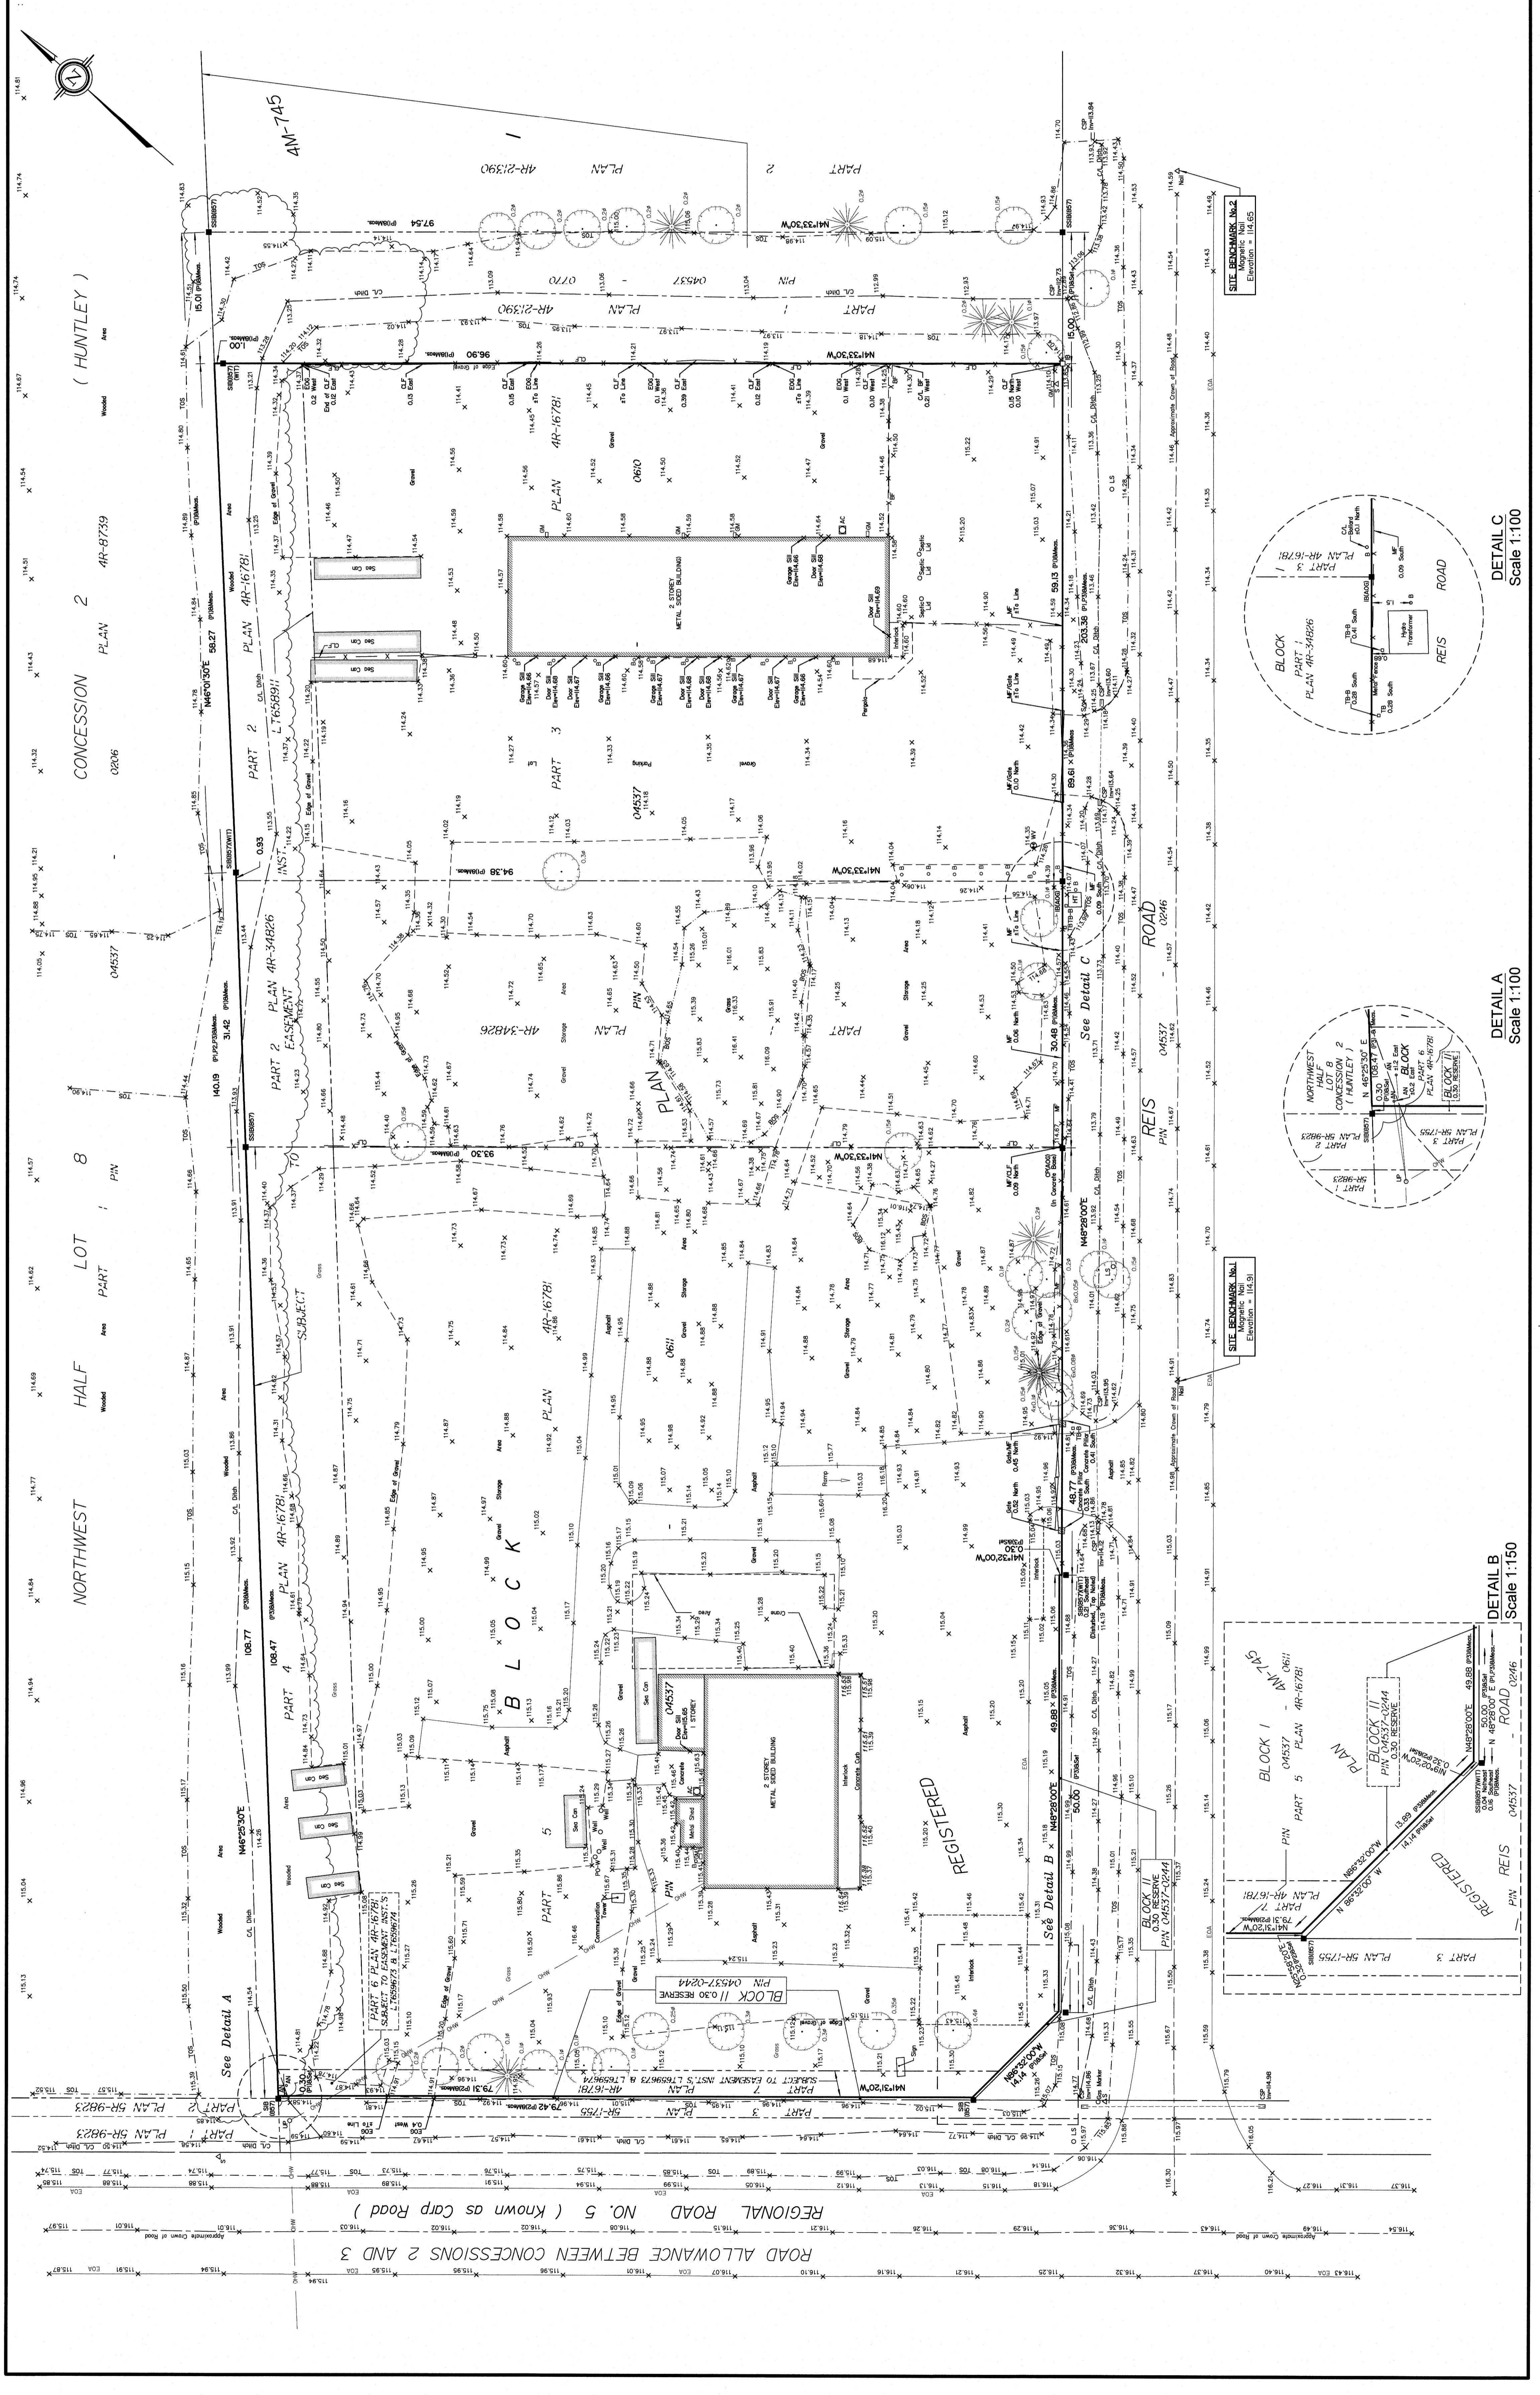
4M-745

PLAN 4R-21390
PART 2
PART 1
PIN 04537 - 0770

NORTHWEST HALF LOT 8 CONCESSION 2 ( HUNTLEY )
PART PIN 04537 - 0206
PLAN 4R-8739

BLOCK 1
PLAN 4R-16781
PART 3
PIN 04537 - 0610
PART 4
PART 5
PART 2 PLAN 4R-34826
PART 2 PLAN LT65891
PART 2 PLAN 4R-16781
SUBJECT TO EASEMENT INST.
PIN 04537 - 0611

PART 6 PLAN 4R-16781 SUBJECT TO EASEMENT INST.'S LT659673 & LT659674

2 STOREY METAL SIDED BUILDING
2 STOREY METAL SIDED BUILDING
04537 1 STOREY

BLOCK 11 0.30 RESERVE PIN 04537-0244

PART 7 PLAN 4R-16781 SUBJECT TO EASEMENT INST.'S LT659673 & LT659674
PART 3 PLAN 5R-1755
PART 1 PLAN 5R-9823
PART 2 PLAN 5R-9823

REGISTERED
REIS ROAD
PIN 04537 - 0246

See Detail A
See Detail B
See Detail C

REGIONAL ROAD NO. 5 ( Known as Carp Road )
ROAD ALLOWANCE BETWEEN CONCESSIONS 2 AND 3

N46°01'30"E 58.27
N46°25'30"E 108.77
140.19 31.42 0.93
N41°33'30"W 96.90
N41°33'30"W 97.54
N41°33'30"W 94.38
N41°33'30"W 93.30
N48°28'00"E 59.13 203.36 89.61 30.48
48.77 49.88 50.00
N41°32'00"W 0.30
N41°31'20"W 79.31 79.42
N86°32'00"W 14.14
15.00 15.01 1.00

SITE BENCHMARK No. 1
Magnetic Nail
Elevation = 114.91

SITE BENCHMARK No. 2
Magnetic Nail
Elevation = 114.65

DETAIL A
Scale 1:100
NORTHWEST HALF LOT 8 CONCESSION 2 ( HUNTLEY )
BLOCK 11 PLAN 4R-16781
0.30 RESERVE
N 46°25'30" E 0.30 108.47
PART 1 PLAN 5R-9823
PART 2 PLAN 5R-9823
PART 3 PLAN 5R-1755
PART 6

DETAIL B
Scale 1:150
BLOCK 1
PIN 04537 - 0611
PART 5 PLAN 4R-16781
4M-745
BLOCK 11
PIN 04537-0244
0.30 RESERVE
N48°28'00"E 49.88
N 48°28'00" E 50.00
N86°32'00"W 14.14
N 86°32'00" W 13.89
N41°31'20"W 79.31
PART 7 PLAN 4R-16781
PART 3 PLAN 5R-1755
REGISTERED REIS ROAD
PIN 04537 - 0246

DETAIL C
Scale 1:100
BLOCK 1
PART 1 PLAN 4R-34826
PART 3 PLAN 4R-16781
REIS ROAD
Hydro Transformer

Sea Can
Sea Can
Sea Can
Sea Can
Sea Can
Sea Can
Sea Can
Sea Can
Communication Tower
Metal Shed
Interlock
Concrete Curb
Asphalt
Gravel
Storage
Area
Wooded
Grass
Parking
Pergola
Sign
Ramp
Crane
Well
C/L Ditch
TOS
EOA
Approximate Crown of Road
Edge of Gravel
Garage Sill
Door Sill
Septic Lid